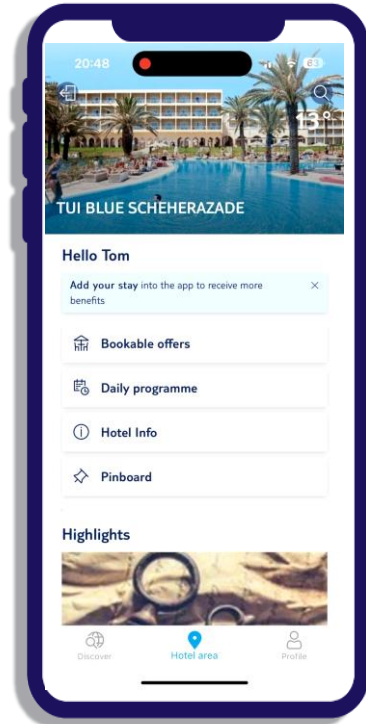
20:48

83

13°

TUI BLUE SCHEHERAZADE

Hello Tom

Add your stay into the app to receive more benefits

×

Bookable offers

Daily programme

Hotel Info

Pinboard

Highlights

Discover

Hotel area

Profile